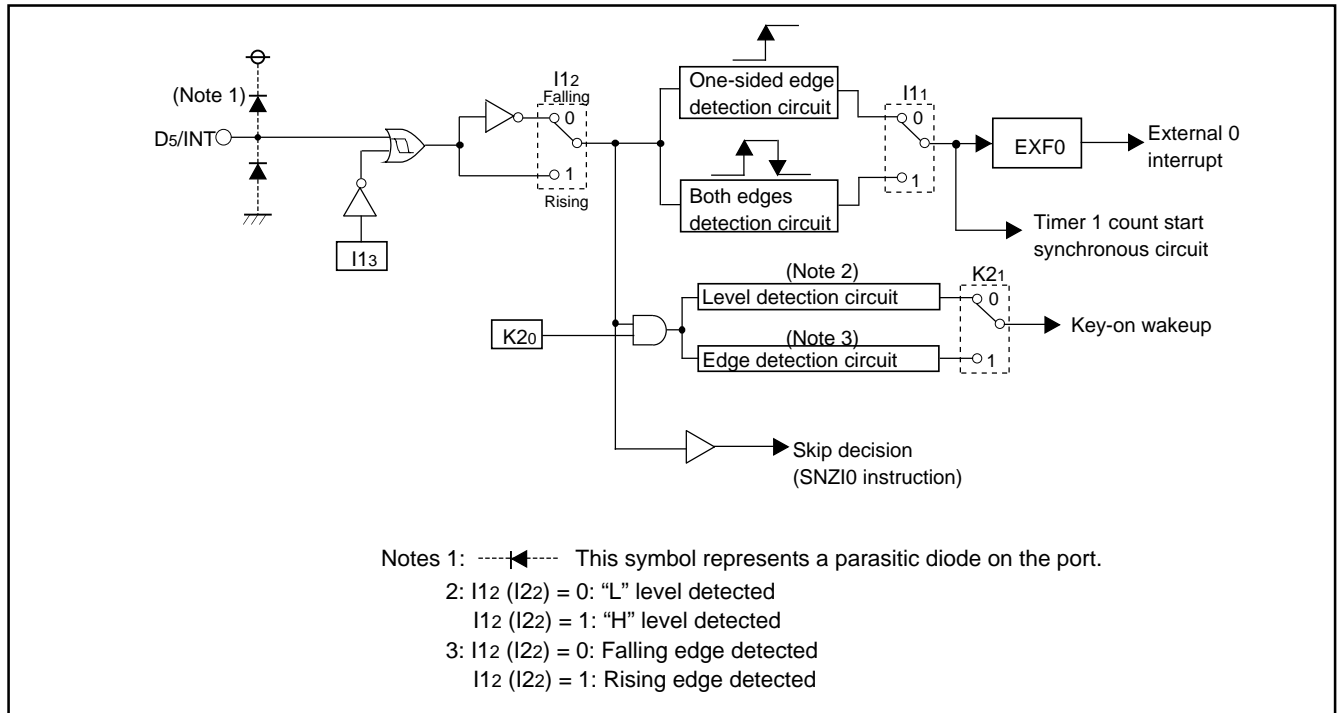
(Note 1)

$D_5$/INT

$I1_3$

$I1_2$

Falling

0

1

Rising

One-sided edge detection circuit

Both edges detection circuit

$I1_1$

0

1

EXF0

External 0 interrupt

Timer 1 count start synchronous circuit

(Note 2)

Level detection circuit

(Note 3)

Edge detection circuit

$K2_1$

0

1

Key-on wakeup

$K2_0$

Skip decision (SNZI0 instruction)

Notes 1: This symbol represents a parasitic diode on the port.

2: $I1_2$ ($I2_2$) = 0: “L” level detected

$I1_2$ ($I2_2$) = 1: “H” level detected

3: $I1_2$ ($I2_2$) = 0: Falling edge detected

$I1_2$ ($I2_2$) = 1: Rising edge detected